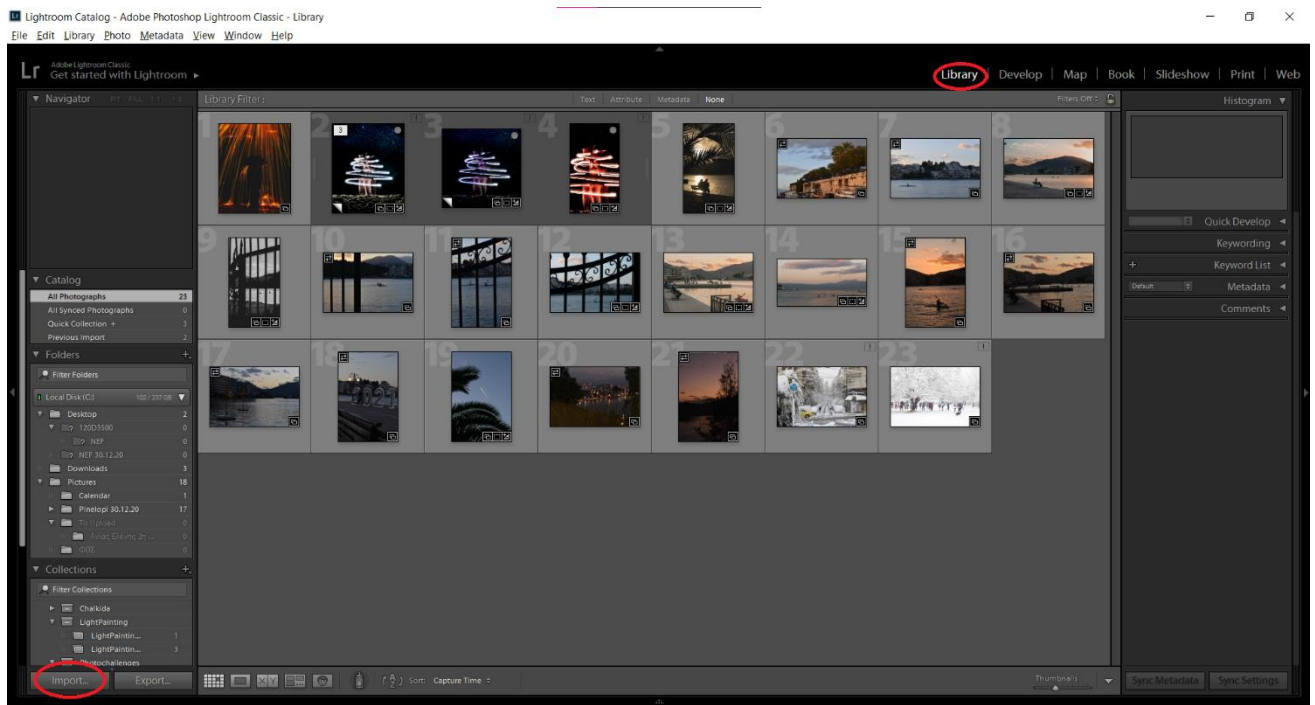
Lightroom Catalog - Adobe Photoshop Lightroom Classic - Library
File Edit Library Photo Metadata View Window Help

Lr Adobe Lightroom Classic
Get started with Lightroom ▸

Library | Develop | Map | Book | Slideshow | Print | Web

▼ Navigator FIT FILL 1:1 1:8

Library Filter: Text Attribute Metadata None Filters Off

Histogram ▼

1 2 3 4 5 6 7 8
3
9 10 11 12 13 14 15 16
17 18 19 20 21 22 23

▼ Catalog
All Photographs 23
All Synced Photographs 0
Quick Collection + 3
Previous Import 2

▼ Folders +.
Filter Folders
Local Disk (C:) 102 / 237 GB
Desktop 2
120D3500 0
NEF 0
NEF 30.12.20 0
Downloads 3
Pictures 18
Calendar 1
Pinelopi 30.12.20 17
To Upload 0
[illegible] 0
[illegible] 0

▼ Collections +.
Filter Collections
Chalkida
LightPainting
LightPaintin... 1
LightPaintin... 3
Photochallenges

Import... Export...

Sort: Capture Time

Thumbnails

Quick Develop ◂
Keywording ◂
+ Keyword List ◂
Default Metadata ◂
Comments ◂

Sync Metadata Sync Settings